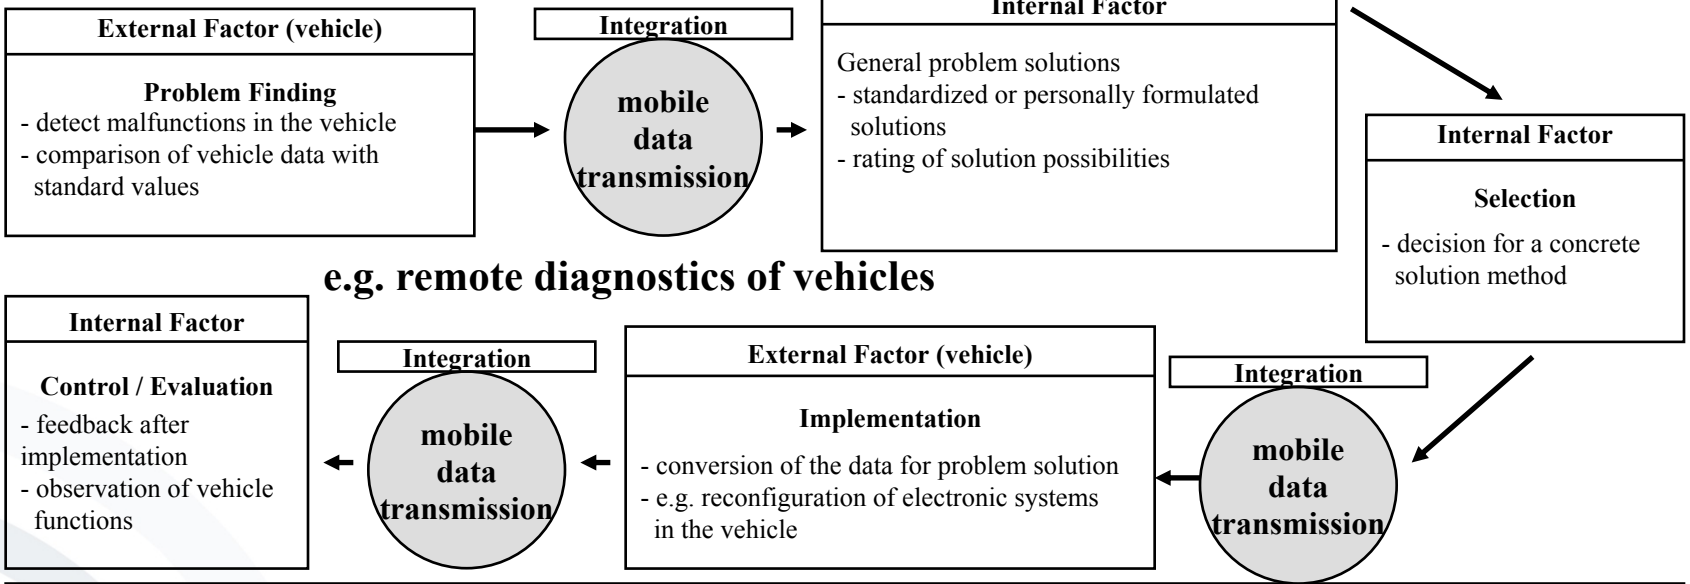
External Factor (vehicle)

Problem Finding
- detect malfunctions in the vehicle
- comparison of vehicle data with standard values

Integration

mobile data transmission

Internal Factor

General problem solutions
- standardized or personally formulated solutions
- rating of solution possibilities

Internal Factor

Selection
- decision for a concrete solution method

e.g. remote diagnostics of vehicles

Internal Factor

Control / Evaluation
- feedback after implementation
- observation of vehicle functions

Integration

mobile data transmission

External Factor (vehicle)

Implementation
- conversion of the data for problem solution
- e.g. reconfiguration of electronic systems in the vehicle

Integration

mobile data transmission